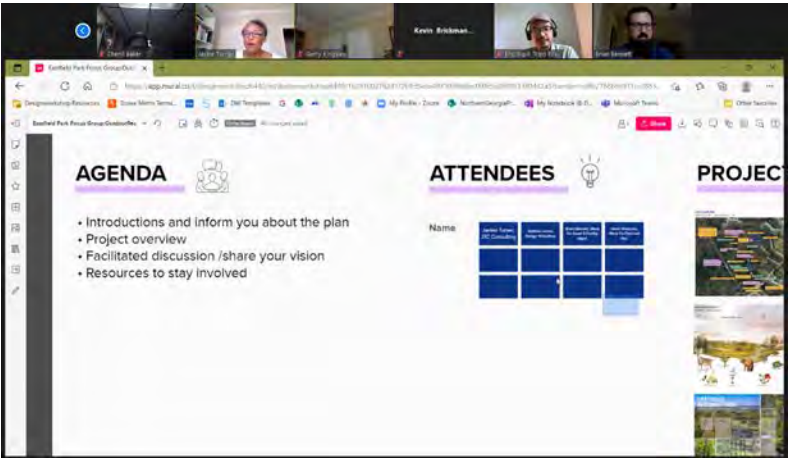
Kevin Brickman...

Eastfield Park Focus Group

AGENDA

• Introductions and inform you about the plan
• Project overview
• Facilitated discussion /share your vision
• Resources to stay involved

ATTENDEES

Name

PROJECT

Share